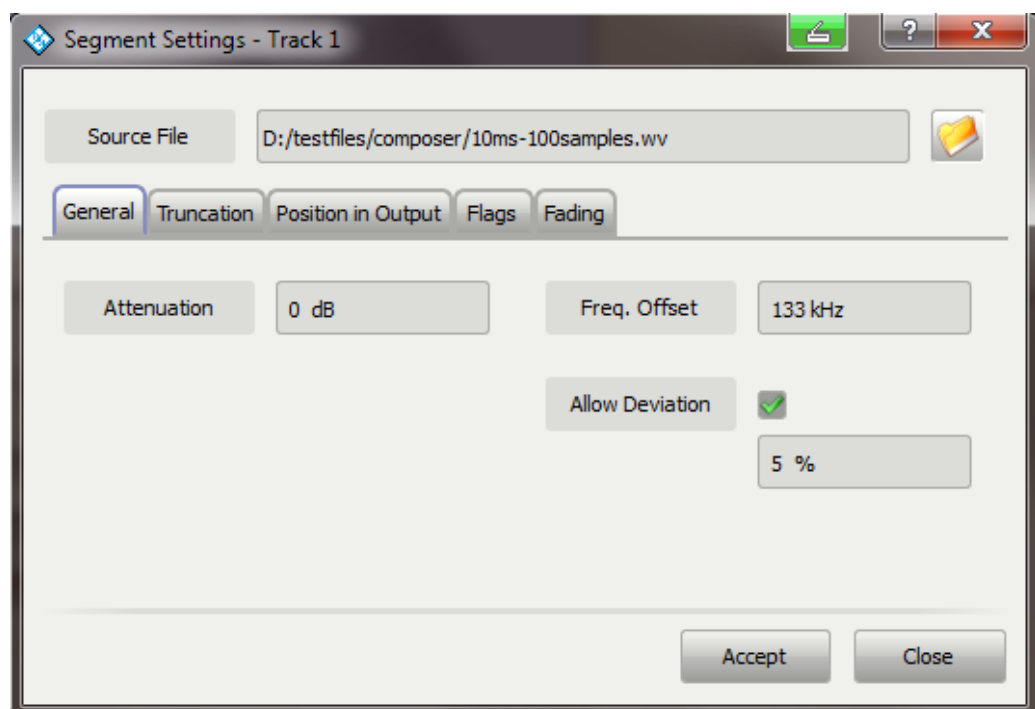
Segment Settings - Track 1

?

X

Source File

D:/testfiles/composer/10ms-100samples.wv

General

Truncation

Position in Output

Flags

Fading

Attenuation

0 dB

Freq. Offset

133 kHz

Allow Deviation

5 %

Accept

Close